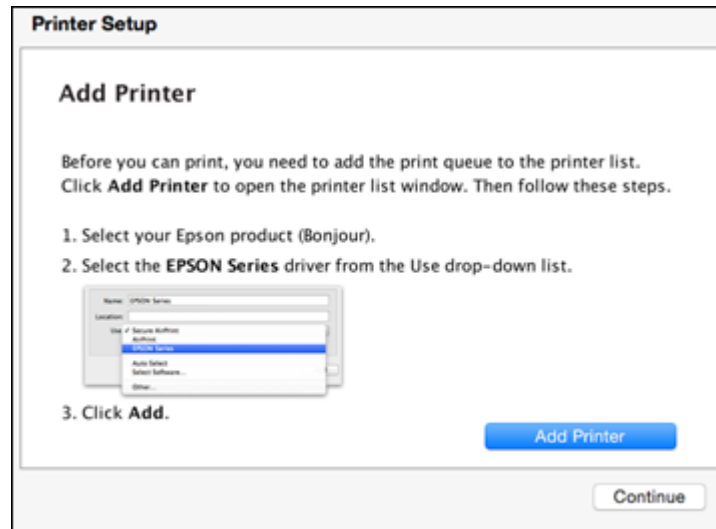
Printer Setup

Add Printer

Before you can print, you need to add the print queue to the printer list. Click **Add Printer** to open the printer list window. Then follow these steps.

1. Select your Epson product (Bonjour).

2. Select the **EPSON Series** driver from the Use drop-down list.

Name: EPSON Series
Location:
Use: ✓ Secure AirPrint
AirPrint
EPSON Series
Auto Select
Select Software...
Other...

3. Click **Add**.

Add Printer

Continue